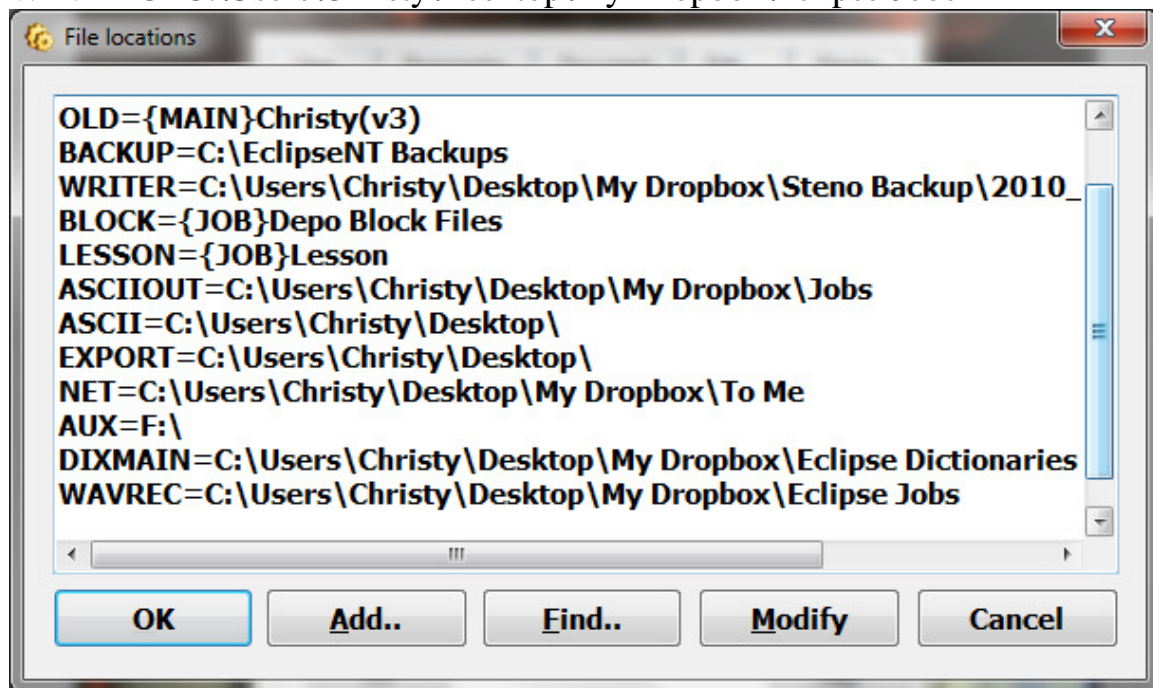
File locations

OLD={MAIN}Christy(v3)
BACKUP=C:\EclipseNT Backups
WRITER=C:\Users\Christy\Desktop\My Dropbox\Steno Backup\2010_
BLOCK={JOB}Depo Block Files
LESSON={JOB}Lesson
ASCIIOUT=C:\Users\Christy\Desktop\My Dropbox\Jobs
ASCII=C:\Users\Christy\Desktop\
EXPORT=C:\Users\Christy\Desktop\
NET=C:\Users\Christy\Desktop\My Dropbox\To Me
AUX=F:\
DIXMAIN=C:\Users\Christy\Desktop\My Dropbox\Eclipse Dictionaries
WAVREC=C:\Users\Christy\Desktop\My Dropbox\Eclipse Jobs

OK
Add..
Find..
Modify
Cancel